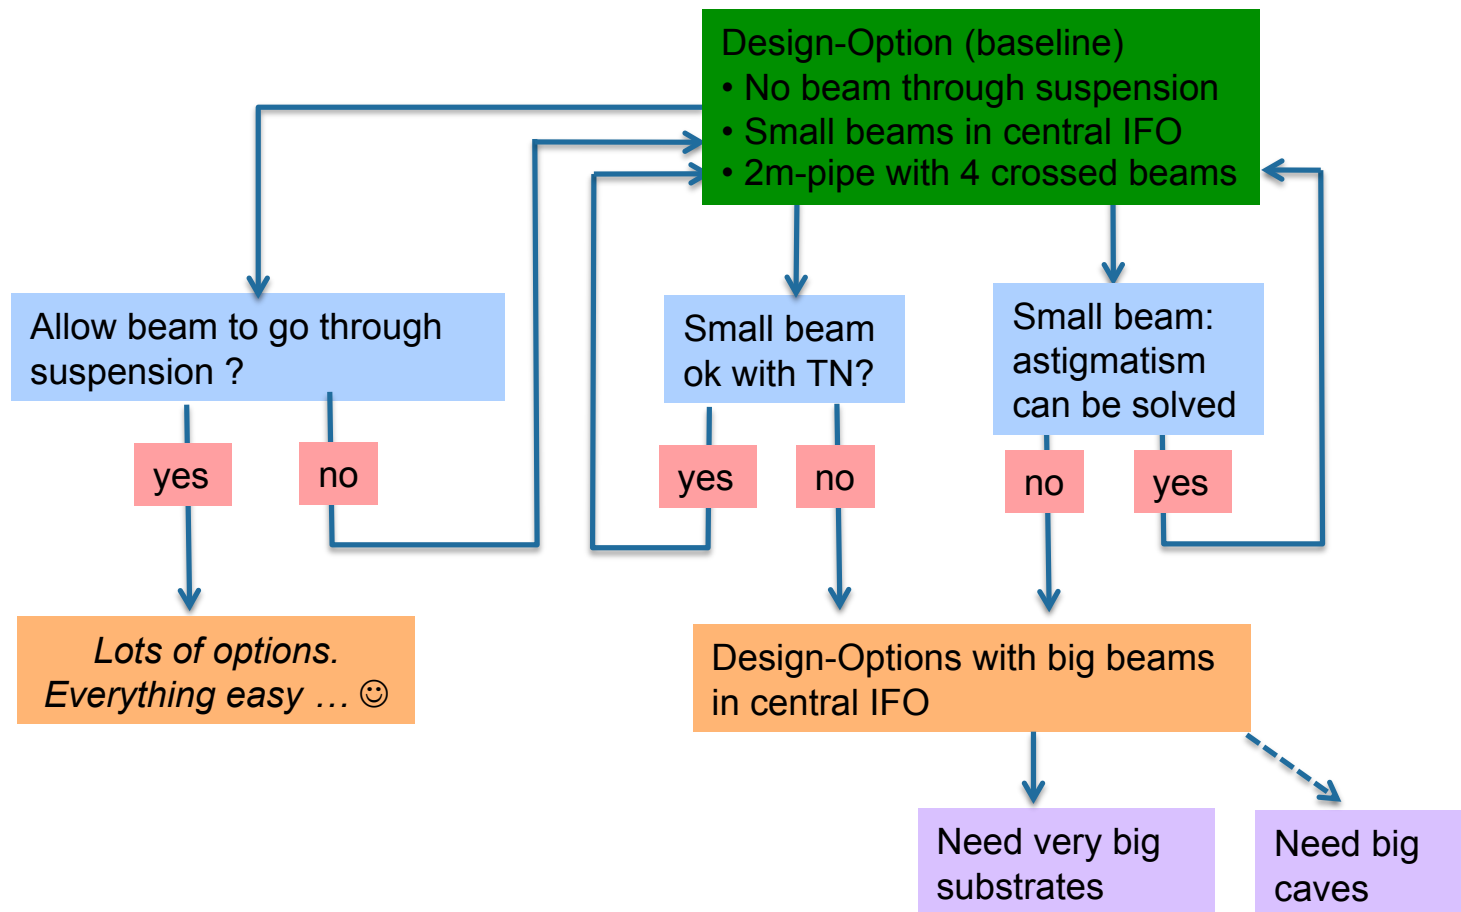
Design-Option (baseline)
• No beam through suspension
• Small beams in central IFO
• 2m-pipe with 4 crossed beams

Allow beam to go through suspension ?

yes

no

Lots of options. Everything easy … ☺

Small beam ok with TN?

yes

no

Small beam: astigmatism can be solved

no

yes

Design-Options with big beams in central IFO

Need very big substrates

Need big caves